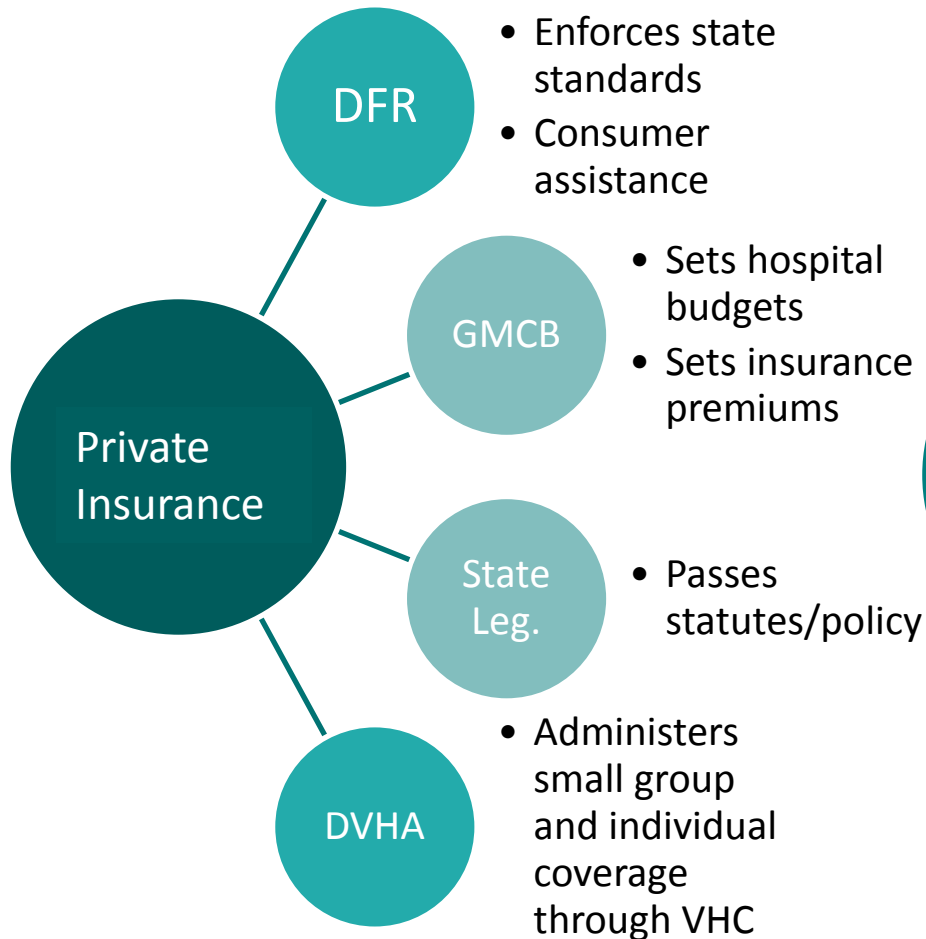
Private Insurance

DFR

- Enforces state standards
- Consumer assistance

GMCB

- Sets hospital budgets
- Sets insurance premiums

State Leg.

- Passes statutes/policy

DVHA

- Administers small group and individual coverage through VHC